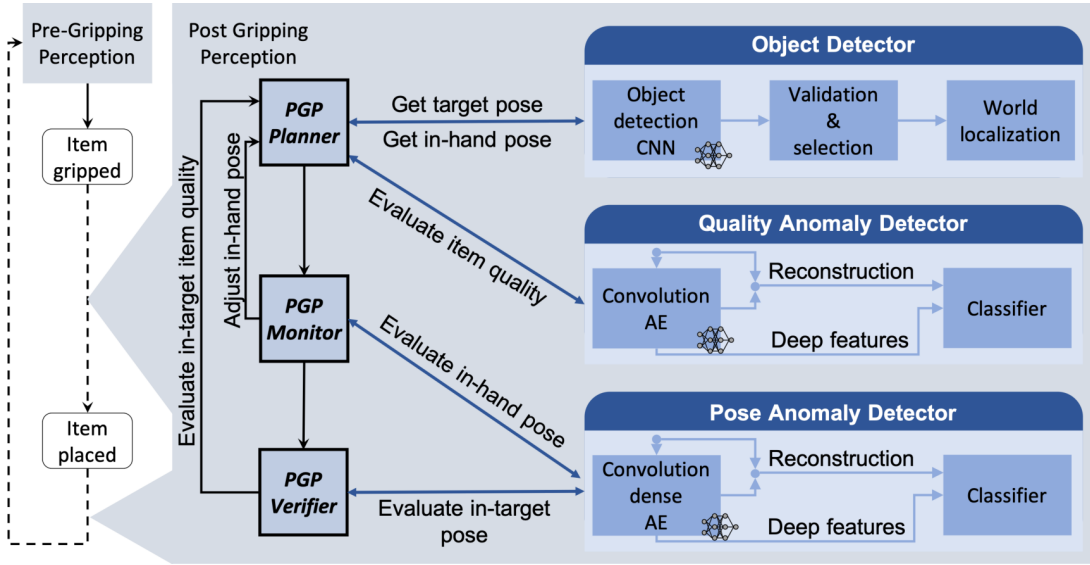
Pre-Gripping Perception

Item gripped

Item placed

Post Gripping Perception

Evaluate in-target item quality

Adjust in-hand pose

PGP Planner

PGP Monitor

PGP Verifier

Get target pose

Get in-hand pose

Evaluate item quality

Evaluate in-hand pose

Evaluate in-target pose

Object Detector

Object detection CNN

Validation & selection

World localization

Quality Anomaly Detector

Convolution AE

Reconstruction

Deep features

Classifier

Pose Anomaly Detector

Convolution dense AE

Reconstruction

Deep features

Classifier